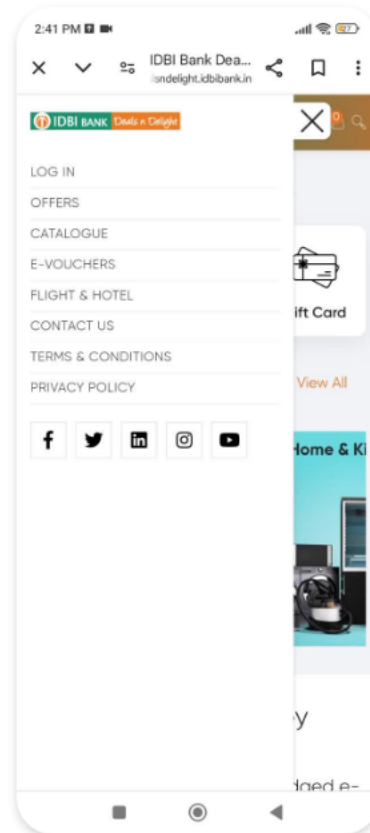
2:41 PM

IDBI Bank Dea...
sndelight.idbibank.in

IDBI BANK Deals n Delight

LOG IN
OFFERS
CATALOGUE
E-VOUCHERS
FLIGHT & HOTEL
CONTACT US
TERMS & CONDITIONS
PRIVACY POLICY

ift Card

View All

Home & Ki

y

dged e-